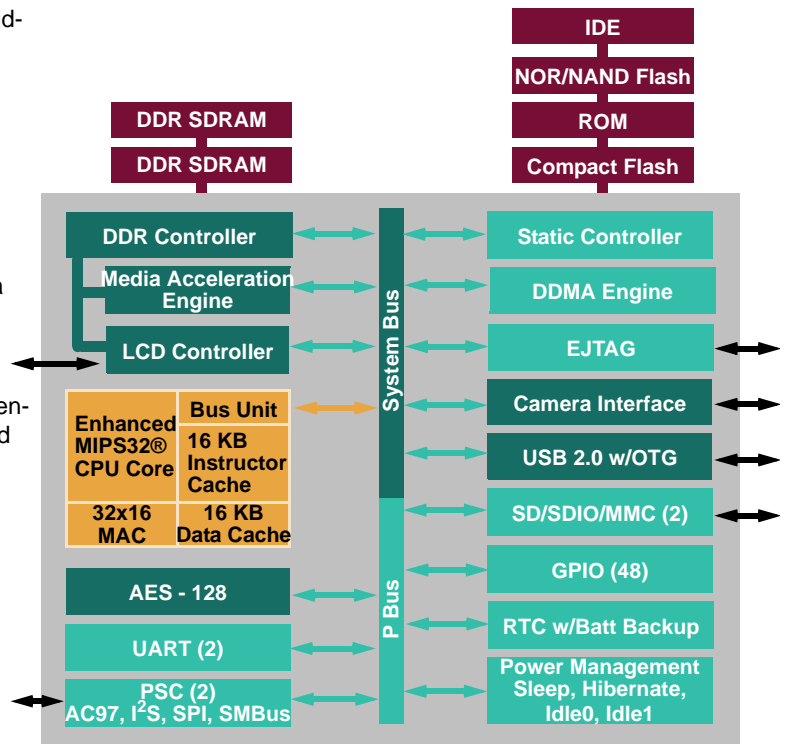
d-

a

en-
d

IDE
NOR/NAND Flash
ROM
Compact Flash

DDR SDRAM
DDR SDRAM

DDR Controller
Media Acceleration Engine
LCD Controller

Enhanced MIPS32® CPU Core
Bus Unit
16 KB Instructor Cache
32x16 MAC
16 KB Data Cache

AES - 128
UART (2)
PSC (2)
AC97, I$^2$S, SPI, SMBus

System Bus
P Bus

Static Controller
DDMA Engine
EJTAG
Camera Interface
USB 2.0 w/OTG
SD/SDIO/MMC (2)
GPIO (48)
RTC w/Batt Backup
Power Management
Sleep, Hibernate,
Idle0, Idle1